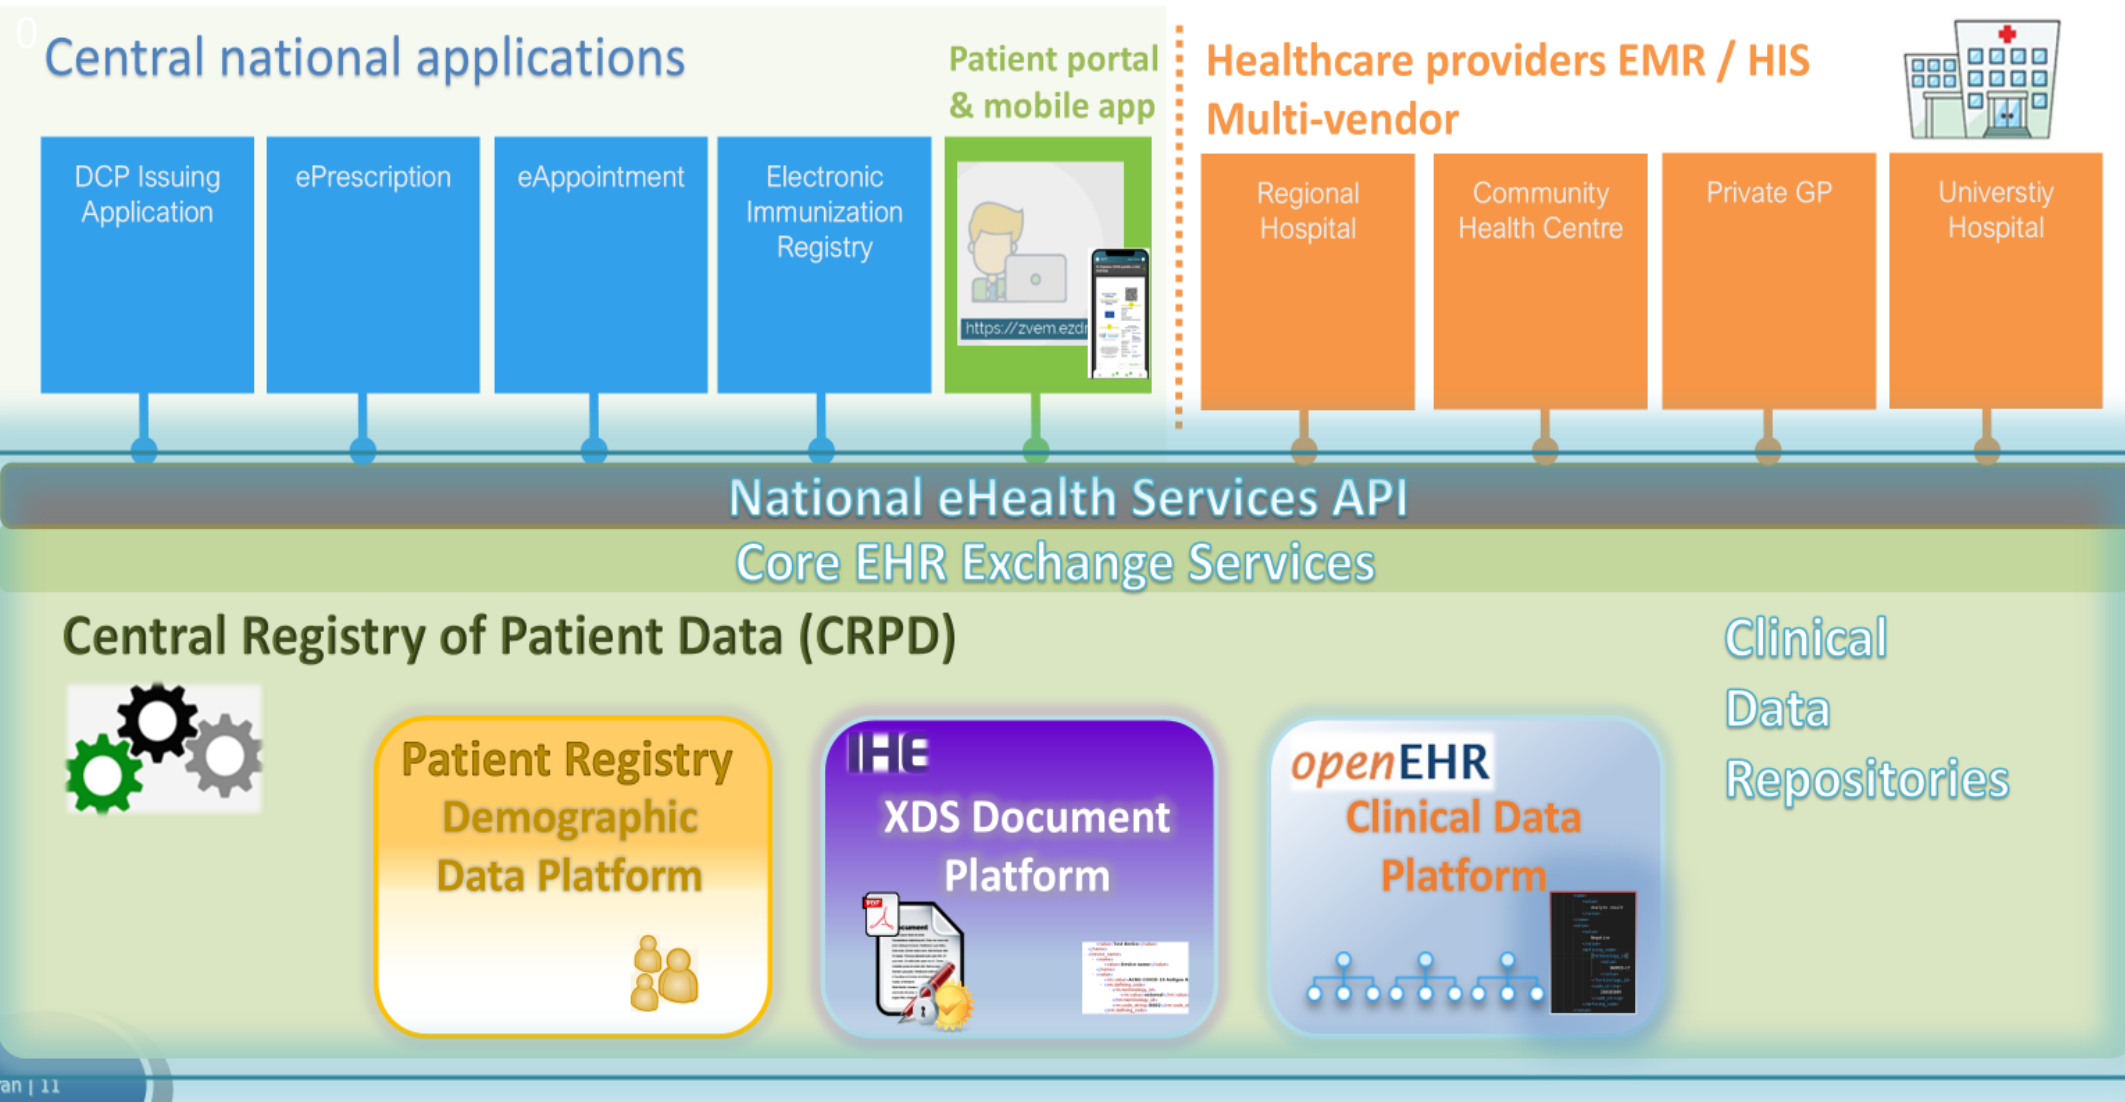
Central national applications

Patient portal & mobile app

Healthcare providers EMR / HIS Multi-vendor

DCP Issuing Application

ePrescription

eAppointment

Electronic Immunization Registry

https://zvem.ezdr

Regional Hospital

Community Health Centre

Private GP

Universtiy Hospital

National eHealth Services API

Core EHR Exchange Services

Central Registry of Patient Data (CRPD)

Clinical Data Repositories

Patient Registry Demographic Data Platform

IHE XDS Document Platform

openEHR Clinical Data Platform

an | 11